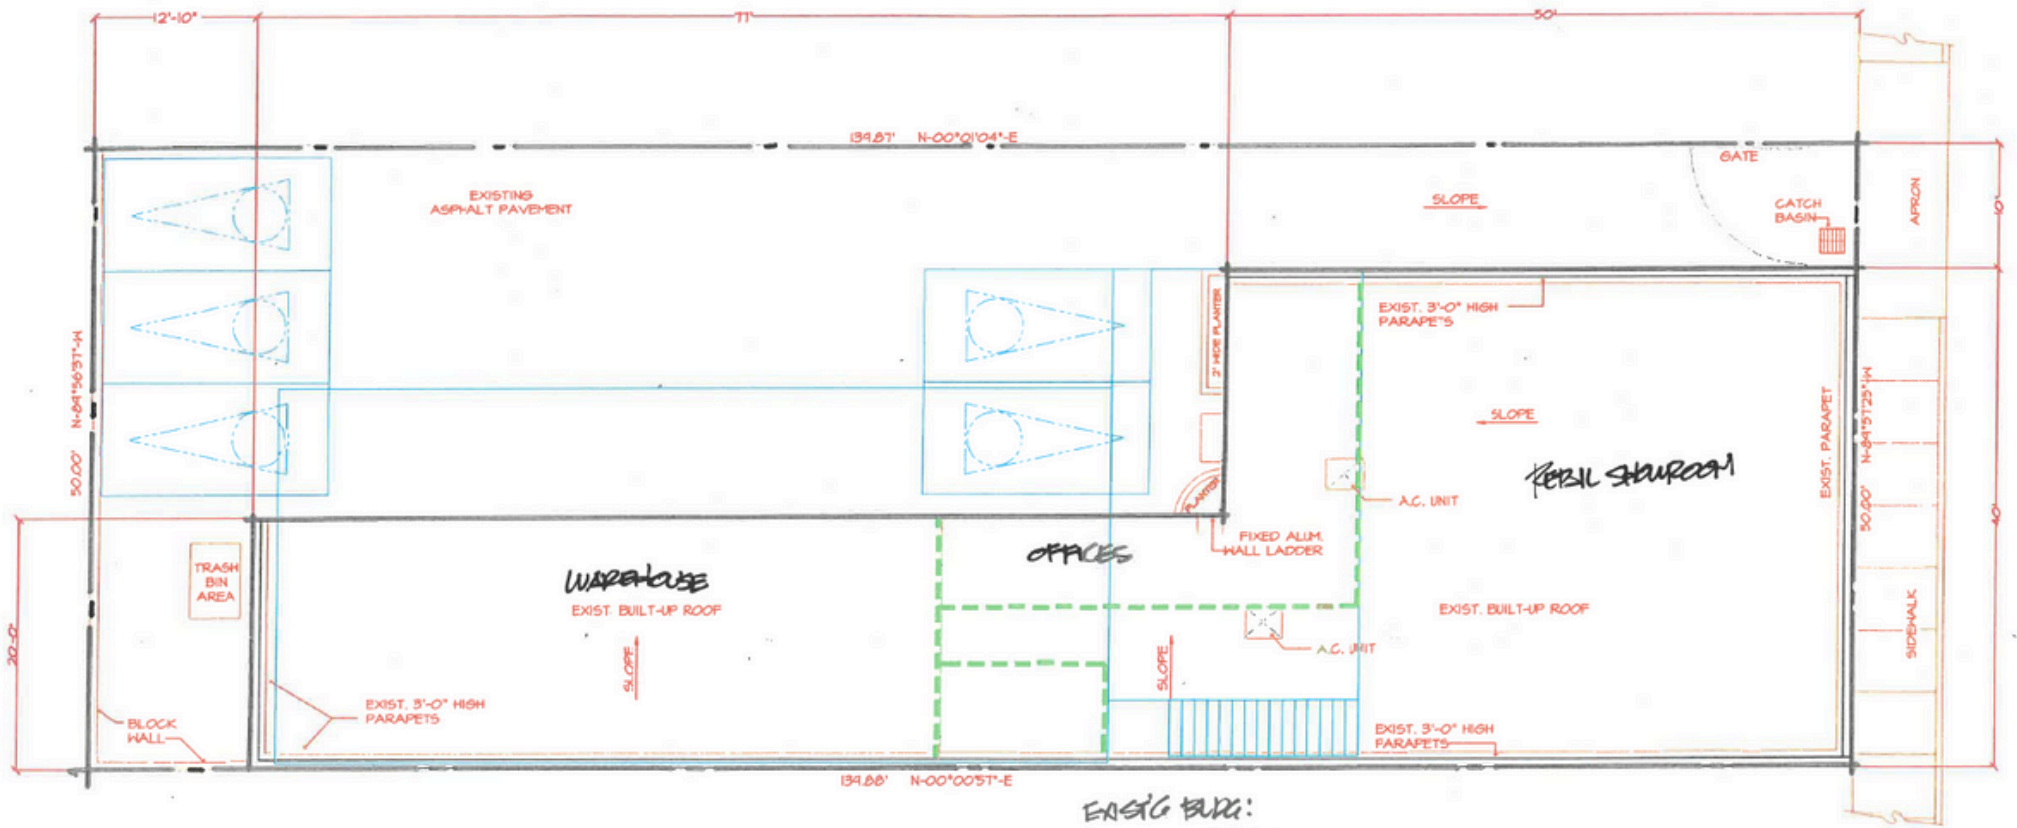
12'-10"
77'
50'
139.87' N-00°01'04"-E
GATE
EXISTING ASPHALT PAVEMENT
SLOPE
CATCH BASIN
APRON
10'
2' WIDE PLANTER
EXIST. 3'-0" HIGH PARAPETS
N-89°56'37"-W
50.00'
SLOPE
EXIST. PARAPET
N-89°57'25"-W
50.00'
RETAIL SHOWROOM
PLANTER
A.C. UNIT
40'
FIXED ALUM. WALL LADDER
OFFICES
TRASH BIN AREA
WAREHOUSE
EXIST. BUILT-UP ROOF
EXIST. BUILT-UP ROOF
20'-0"
SLOPE
A.C. UNIT
SIDEWALK
SLOPE
EXIST. 3'-0" HIGH PARAPETS
BLOCK WALL
EXIST. 3'-0" HIGH PARAPETS
139.88' N-00°00'57"-E
EXIST'G BLDG.